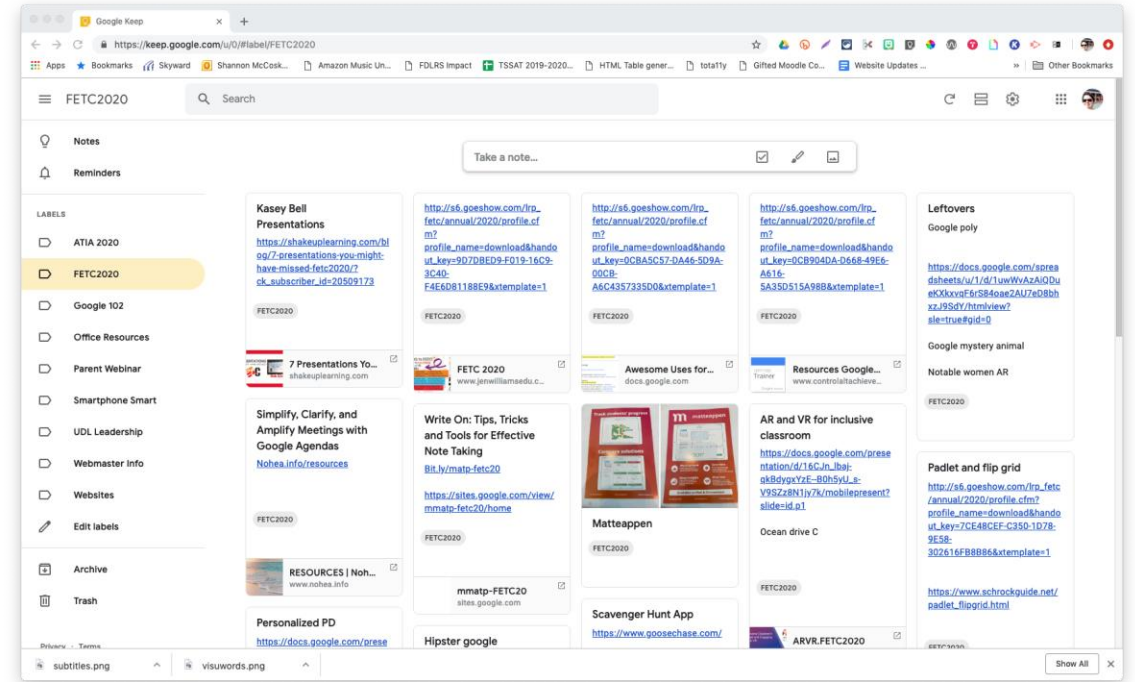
Google Keep

https://keep.google.com/u/0/#label/FETC2020

Apps Bookmarks Skyward Shannon McCosk... Amazon Music Un... FDLRS Impact TSSAT 2019-2020... HTML Table gener... tota11y Gifted Moodle Co... Website Updates ... » Other Bookmarks

FETC2020

Search

Notes

Reminders

LABELS

ATIA 2020

FETC2020

Google 102

Office Resources

Parent Webinar

Smartphone Smart

UDL Leadership

Webmaster Info

Websites

Edit labels

Archive

Trash

Privacy · Terms

Take a note...

Kasey Bell Presentations

https://shakeuplearning.com/blog/7-presentations-you-might-have-missed-fetc2020/?ck_subscriber_id=20509173

FETC2020

7 Presentations Yo...
shakeuplearning.com

Simplify, Clarify, and Amplify Meetings with Google Agendas

Nohea.info/resources

FETC2020

RESOURCES | Noh...
www.nohea.info

Personalized PD

https://docs.google.com/prese

http://s6.goeshow.com/lrp_fetc/annual/2020/profile.cfm?profile_name=download&handout_key=9D7DBED9-F019-16C9-3C40-F4E6D81188E9&xtemplate=1

FETC2020

FETC 2020
www.jenwilliamsedu.c...

Write On: Tips, Tricks and Tools for Effective Note Taking

Bit.ly/matp-fetc20

https://sites.google.com/view/mmatp-fetc20/home

FETC2020

mmatp-FETC20
sites.google.com

Hipster google

http://s6.goeshow.com/lrp_fetc/annual/2020/profile.cfm?profile_name=download&handout_key=0CBA5C57-DA46-5D9A-00CB-A6C4357335D0&xtemplate=1

FETC2020

Awesome Uses for...
docs.google.com

Matteappen

FETC2020

Scavenger Hunt App

https://www.goosechase.com/

http://s6.goeshow.com/lrp_fetc/annual/2020/profile.cfm?profile_name=download&handout_key=0CB904DA-D668-49E6-A616-5A35D515A98B&xtemplate=1

FETC2020

Resources Google...
www.controlaltachieve...

AR and VR for inclusive classroom

https://docs.google.com/presentation/d/16CJn_lbaj-gk8dygxYzE--B0h5yU_s-V9SZz8N1jy7k/mobilepresent?slide=id.p1

Ocean drive C

FETC2020

ARVR.FETC2020

Leftovers

Google poly

https://docs.google.com/spreadsheets/u/1/d/1uwWvAzAiQDueKXkxvqF6rS84oae2AU7eD8bhxzJ9SdY/htmlview?sle=true#gid=0

Google mystery animal

Notable women AR

FETC2020

Padlet and flip grid

http://s6.goeshow.com/lrp_fetc/annual/2020/profile.cfm?profile_name=download&handout_key=7CE48CEF-C350-1D78-9E58-302616FB8B86&xtemplate=1

https://www.schrockguide.net/padlet_flipgrid.html

subtitles.png

visuwords.png

Show All